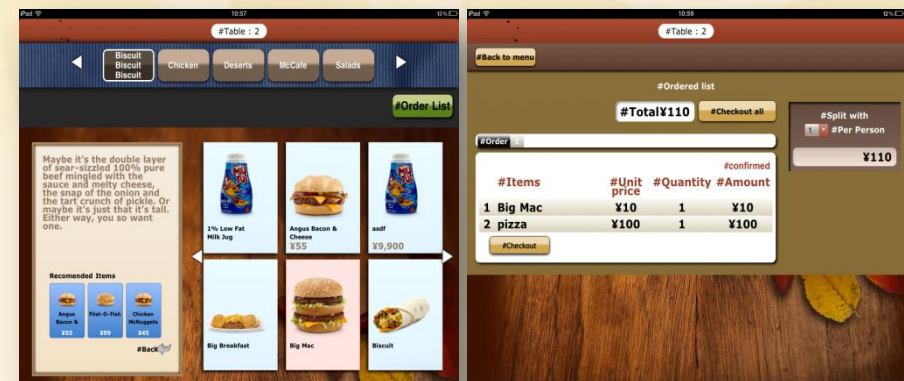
iPad 10:57 12%

#Table : 2

Biscuit Biscuit Biscuit

Chicken

Deserts

McCafe

Salads

#Order List

Maybe it's the double layer of sear-sizzled 100% pure beef mingled with the sauce and melty cheese, the snap of the onion and the tart crunch of pickle. Or maybe it's just that it's tall. Either way, you so want one.

Recomended Items

Angus Bacon & ¥55

Filet-O-Fish ¥99

Chicken McNuggets ¥45

#Back

1% Low Fat Milk Jug

Angus Bacon & Cheese ¥55

asdf ¥9,900

Big Breakfast

Big Mac

Biscuit

iPad 10:59 12%

#Table : 2

#Back to menu

#Ordered list

#Total¥110

#Checkout all

#Split with

1 #Per Person

¥110

#Order

#confirmed

| | #Items | #Unit price | #Quantity | #Amount |
|---|---|---|---|---|
| 1 | Big Mac | ¥10 | 1 | ¥10 |
| 2 | pizza | ¥100 | 1 | ¥100 |

#Checkout